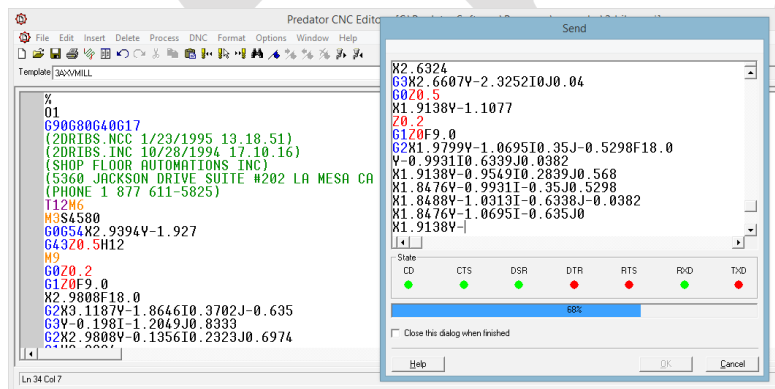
Predator CNC Editor - [C:\Predator Software\Program\...]

File Edit Insert Delete Process DNC Format Options Window Help

Template 3AXVMILL

%
O1
G90G80G40G17
(2DRIBS.NCC 1/23/1995 13.18.51)
(2DRIBS.INC 10/28/1994 17.10.16)
(SHOP FLOOR AUTOMATIONS INC)
(5360 JACKSON DRIVE SUITE #202 LA MESA CA
(PHONE 1 877 611-5825)
T12M6
M3S4580
G0G54X2.9394Y-1.927
G43Z0.5H12
M9
G0Z0.2
G1Z0F9.0
X2.9808F18.0
G2X3.1187Y-1.8646I0.3702J-0.635
G3Y-0.198I-1.2049J0.8333
G2X2.9808Y-0.1356I0.2323J0.6974

Ln 34 Col 7

Send

X2.6324
G3X2.6607Y-2.3252I0J0.04
G0Z0.5
X1.9138Y-1.1077
Z0.2
G1Z0F9.0
G2X1.9799Y-1.0695I0.35J-0.5298F18.0
Y-0.9931I0.6339J0.0382
X1.9138Y-0.9549I0.2839J0.568
X1.8476Y-0.9931I-0.35J0.5298
X1.8488Y-1.0313I-0.6338J-0.0382
X1.8476Y-1.0695I-0.635J0
X1.9138Y-

State
CD CTS DSR DTR RTS RXD TXD

68%

Close this dialog when finished

Help OK Cancel